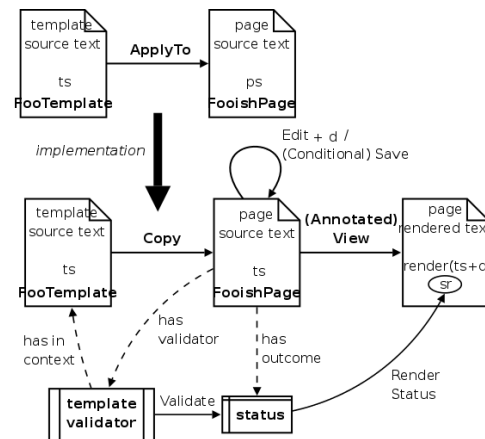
template source text

ts
FooTemplate

ApplyTo

page source text

ps
FooishPage

implementation

Edit + d / (Conditional) Save

template source text

ts
FooTemplate

Copy

page source text

ts
FooishPage

(Annotated) View

page rendered tex

render(ts+d

sr

has in context

has validator

has outcome

Render Status

template validator

Validate

status